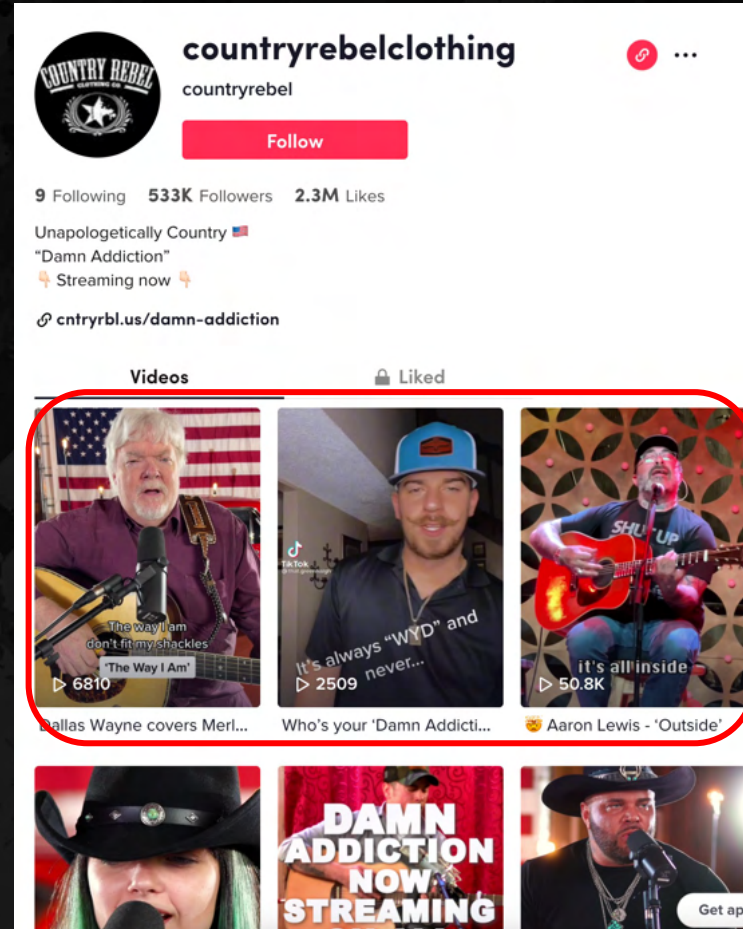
COUNTRY REBEL CLOTHING CO

countryrebelclothing

countryrebel

Follow

9 Following 533K Followers 2.3M Likes

Unapologetically Country 🇺🇸
"Damn Addiction"
👇 Streaming now 👇

cntryrbl.us/damn-addiction

Videos

Liked

The way I am don't fit my shackles

'The Way I Am'

6810

Dallas Wayne covers Merl...

TikTok

It's always "WYD" and never...

2509

Who's your 'Damn Addicti...

SHUT UP

it's all inside

50.8K

🤠 Aaron Lewis - 'Outside'

DAMN ADDICTION NOW STREAMING

Get ap